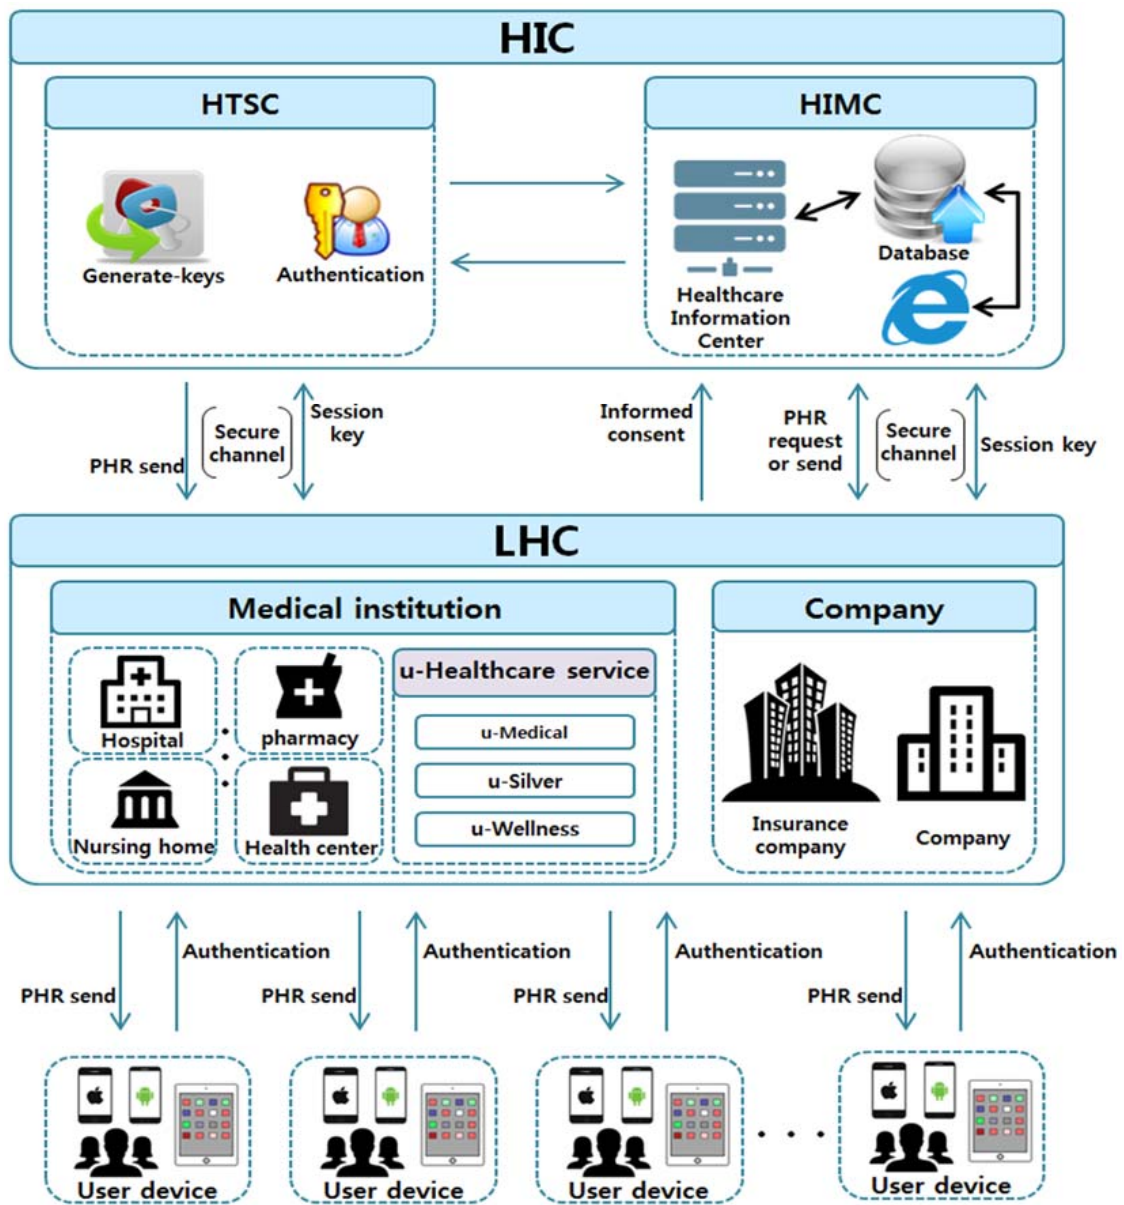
HIC

HTSC

Generate-keys

Authentication

HIMC

Healthcare Information Center

Database

PHR send

Secure channel

Session key

Informed consent

PHR request or send

Secure channel

Session key

LHC

Medical institution

Hospital

pharmacy

Nursing home

Health center

u-Healthcare service

u-Medical

u-Silver

u-Wellness

Company

Insurance company

Company

PHR send

Authentication

PHR send

Authentication

PHR send

Authentication

PHR send

Authentication

User device

User device

User device

User device